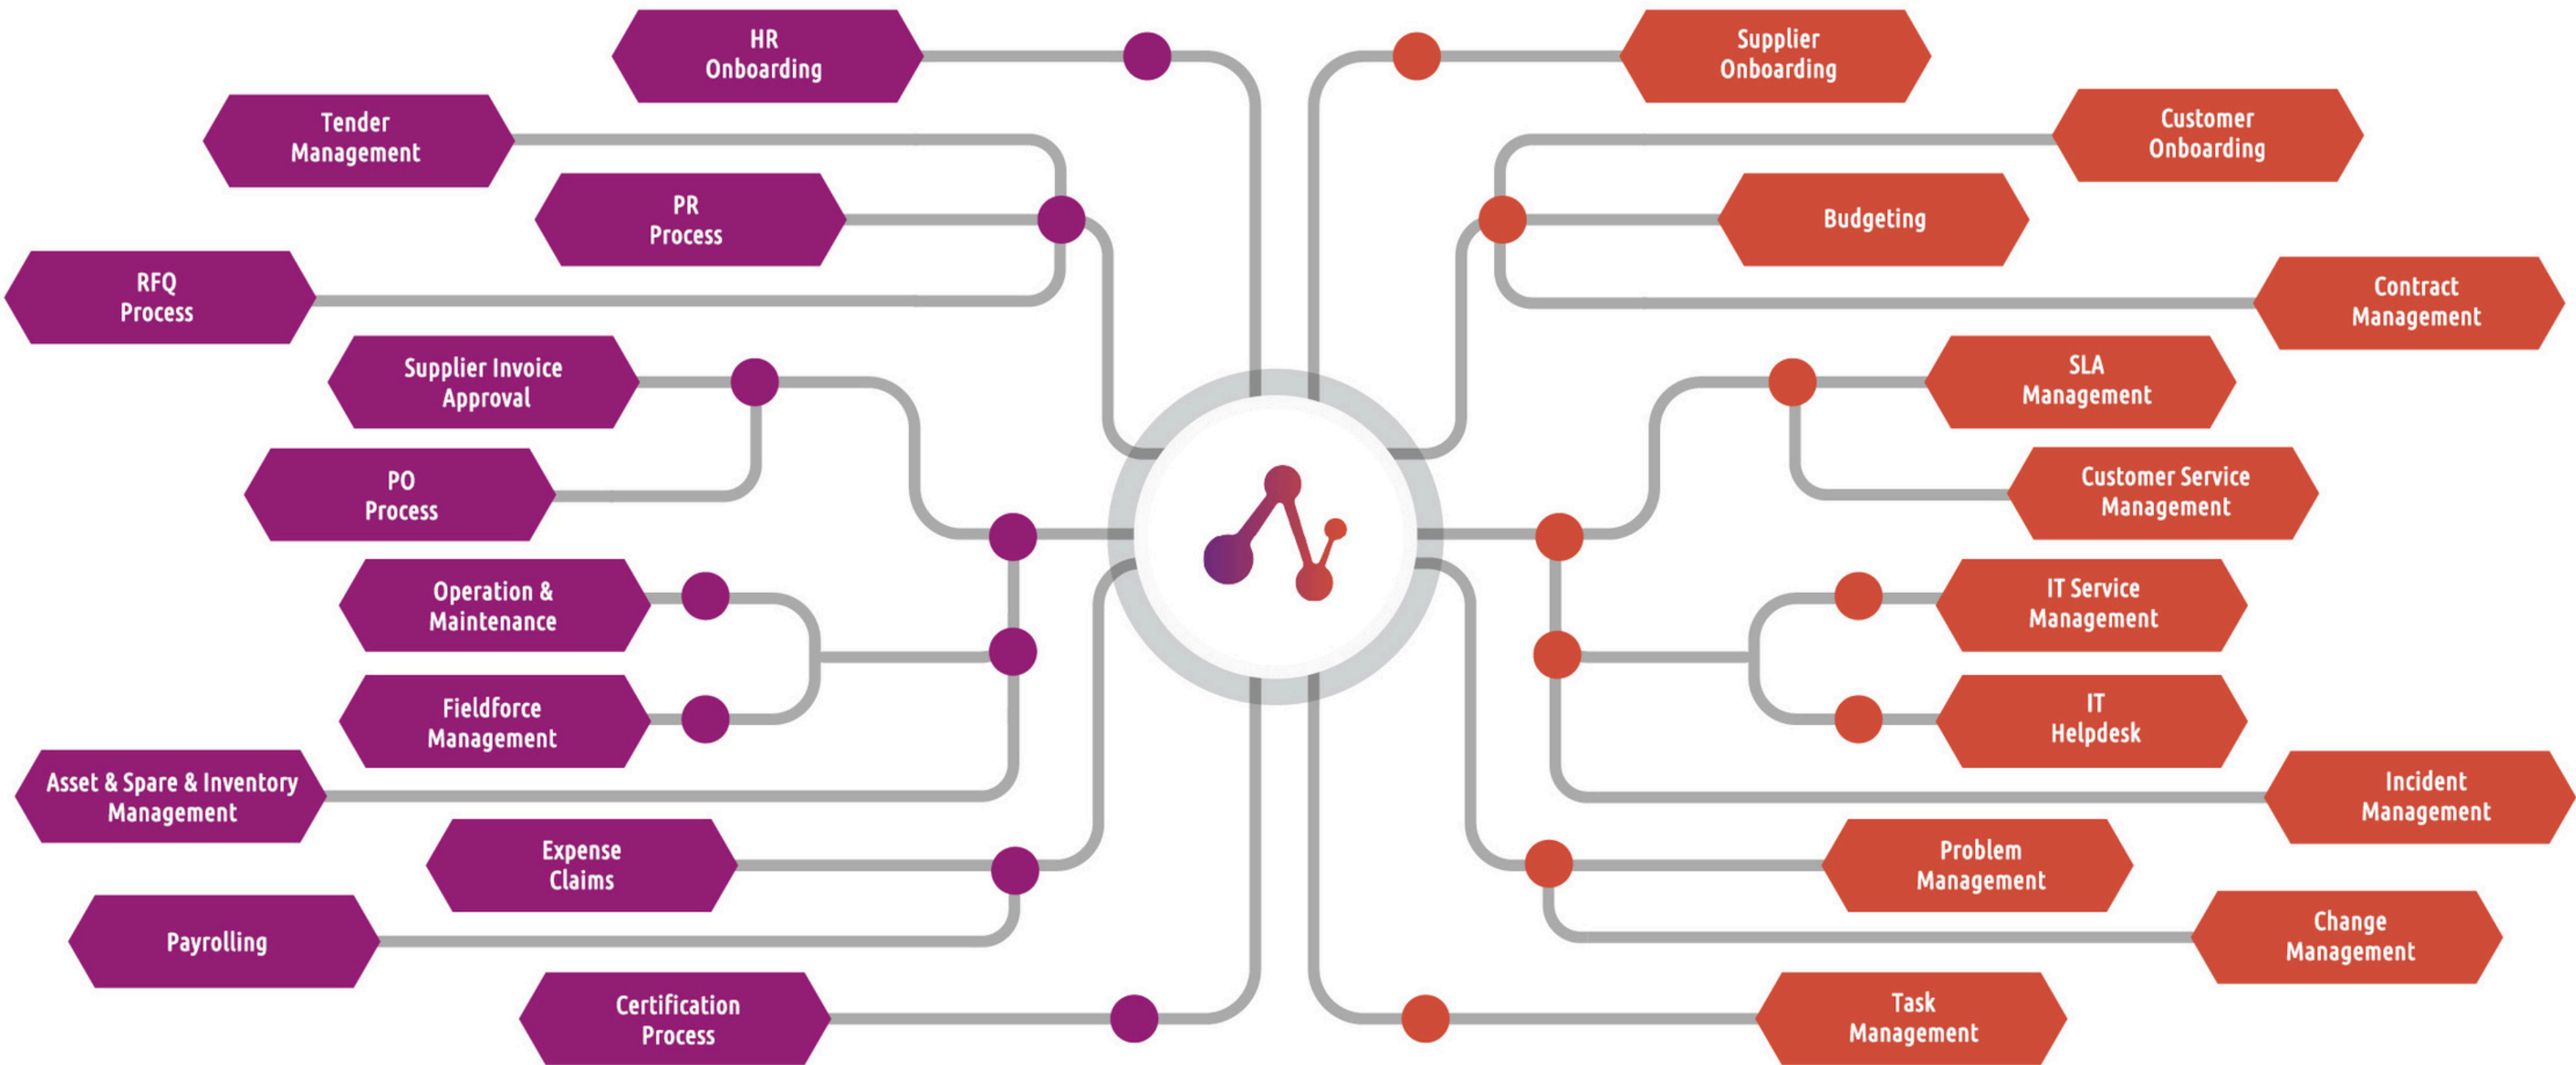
HR Onboarding

Tender Management

PR Process

RFQ Process

Supplier Invoice Approval

PO Process

Operation & Maintenance

Fieldforce Management

Asset & Spare & Inventory Management

Expense Claims

Payrolling

Certification Process

Supplier Onboarding

Customer Onboarding

Budgeting

Contract Management

SLA Management

Customer Service Management

IT Service Management

IT Helpdesk

Incident Management

Problem Management

Change Management

Task Management